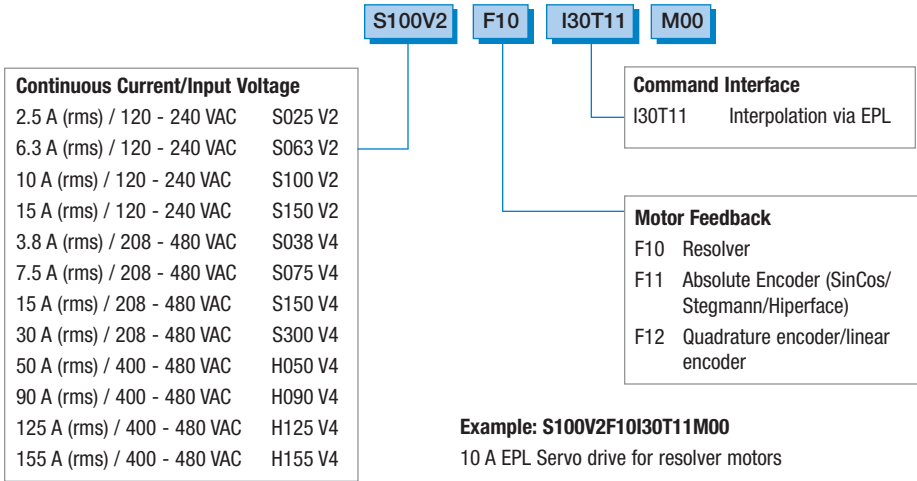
S100V2 F10 I30T11 M00

**Continuous Current/Input Voltage**

| | |
|---|---|
| 2.5 A (rms) / 120 - 240 VAC | S025 V2 |
| 6.3 A (rms) / 120 - 240 VAC | S063 V2 |
| 10 A (rms) / 120 - 240 VAC | S100 V2 |
| 15 A (rms) / 120 - 240 VAC | S150 V2 |
| 3.8 A (rms) / 208 - 480 VAC | S038 V4 |
| 7.5 A (rms) / 208 - 480 VAC | S075 V4 |
| 15 A (rms) / 208 - 480 VAC | S150 V4 |
| 30 A (rms) / 208 - 480 VAC | S300 V4 |
| 50 A (rms) / 400 - 480 VAC | H050 V4 |
| 90 A (rms) / 400 - 480 VAC | H090 V4 |
| 125 A (rms) / 400 - 480 VAC | H125 V4 |
| 155 A (rms) / 400 - 480 VAC | H155 V4 |

**Command Interface**
I30T11 Interpolation via EPL

**Motor Feedback**
F10 Resolver
F11 Absolute Encoder (SinCos/ Stegmann/Hiperface)
F12 Quadrature encoder/linear encoder

**Example: S100V2F10I30T11M00**
10 A EPL Servo drive for resolver motors